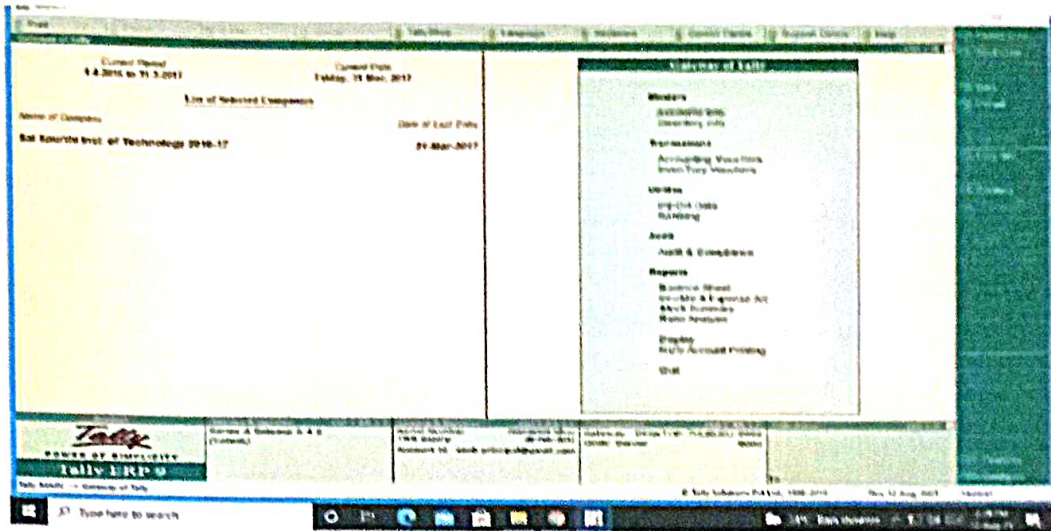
P: Print

Gateway of Tally

Tally Shop | Language | Keyboard | Control Centre | Support Centre | Help

Current Period
1-4-2016 to 31-3-2017

Current Date
Friday, 31 Mar, 2017

List of Selected Companies

Name of Company

Date of Last Entry

Sai Spurthi Inst. of Technology 2016-17

31-Mar-2017

Gateway of Tally

Masters
Accounts Info.
Inventory Info.

Transactions
Accounting Vouchers
Inventory Vouchers

Utilities
Import of Data
Banking

Audit
Audit & Compliance

Reports
Balance Sheet
Profit & Loss A/c
Stock Summary
Ratio Analysis

Display
Multi Account Printing

Quit

Tally
POWER OF SIMPLICITY
Tally.ERP 9

Series A Release 5.4.8
(Tally.NET)

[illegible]

Account ID: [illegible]@gmail.com

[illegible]

Tally MAIN --> Gateway of Tally

© Tally Solutions Pvt Ltd., 1988-2016

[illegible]

Type here to search

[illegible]